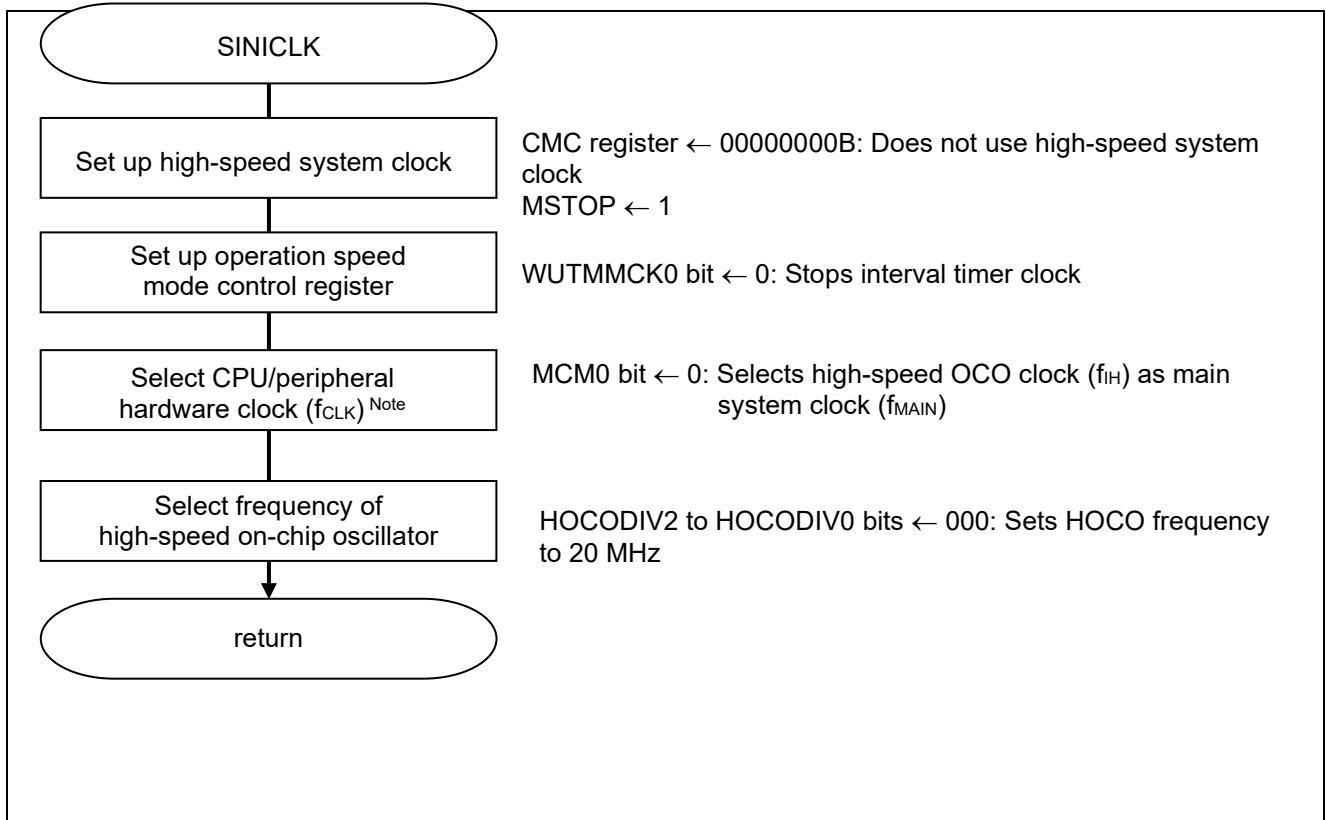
SINICLK

Set up high-speed system clock

CMC register ← 00000000B: Does not use high-speed system clock
MSTOP ← 1

Set up operation speed mode control register

WUTMMCK0 bit ← 0: Stops interval timer clock

Select CPU/peripheral hardware clock ($f_{CLK}$) $^{Note}$

MCM0 bit ← 0: Selects high-speed OCO clock ($f_{IH}$) as main system clock ($f_{MAIN}$)

Select frequency of high-speed on-chip oscillator

HOCODIV2 to HOCODIV0 bits ← 000: Sets HOCO frequency to 20 MHz

return